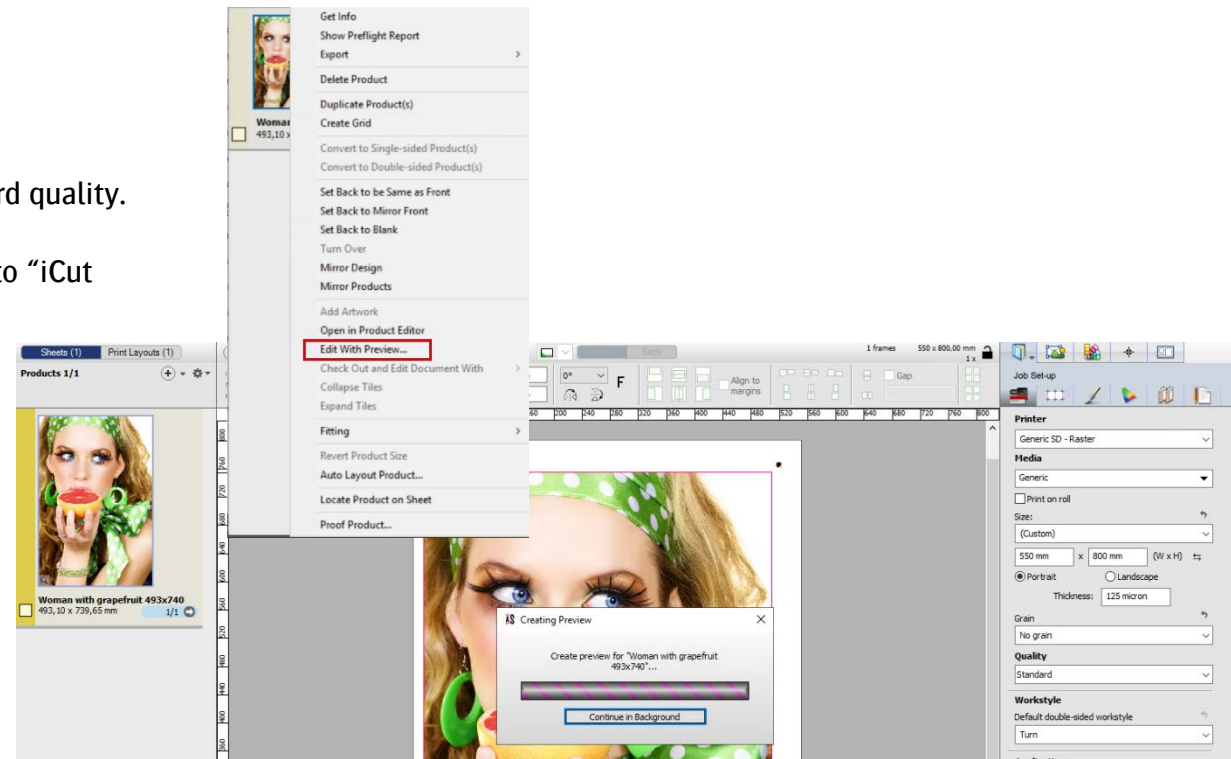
rd quality.

to "iCut

Woman
493,10 x

Get Info
Show Preflight Report
Export
Delete Product
Duplicate Product(s)
Create Grid
Convert to Single-sided Product(s)
Convert to Double-sided Product(s)
Set Back to be Same as Front
Set Back to Mirror Front
Set Back to Blank
Turn Over
Mirror Design
Mirror Products
Add Artwork
Open in Product Editor
Edit With Preview...
Check Out and Edit Document With
Collapse Tiles
Expand Tiles
Fitting
Revert Product Size
Auto Layout Product...
Locate Product on Sheet
Proof Product...

Sheets (1) Print Layouts (1)
Products 1/1

Woman with grapefruit 493x740
493,10 x 739,65 mm 1/1

Back
1 frames 550 x 800,00 mm 1 x
0°
F
Align to margins
Gap

Creating Preview
Create preview for "Woman with grapefruit 493x740"...
Continue in Background

Job Set-up
Printer
Generic SD - Raster
Media
Generic
Print on roll
Size:
(Custom)
550 mm x 800 mm (W x H)
Portrait Landscape
Thickness: 125 micron
Grain
No grain
Quality
Standard
Workstyle
Default double-sided workstyle
Turn